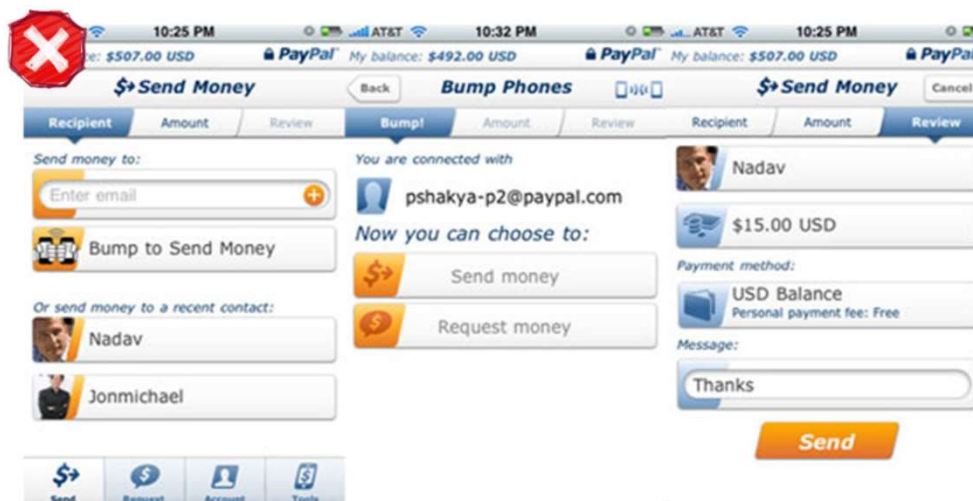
10:25 PM
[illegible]ce: $507.00 USD PayPal
Send Money
Recipient Amount Review
Send money to:
Enter email
Bump to Send Money
Or send money to a recent contact:
Nadav
Jonmichael
Send Request Account Tools

AT&T 10:32 PM
My balance: $492.00 USD PayPal
Back Bump Phones
Bump! Amount Review
You are connected with
pshakya-p2@paypal.com
Now you can choose to:
Send money
Request money

AT&T 10:25 PM
My balance: $507.00 USD PayPal
Send Money Cancel
Recipient Amount Review
Nadav
$15.00 USD
Payment method:
USD Balance
Personal payment fee: Free
Message:
Thanks
Send